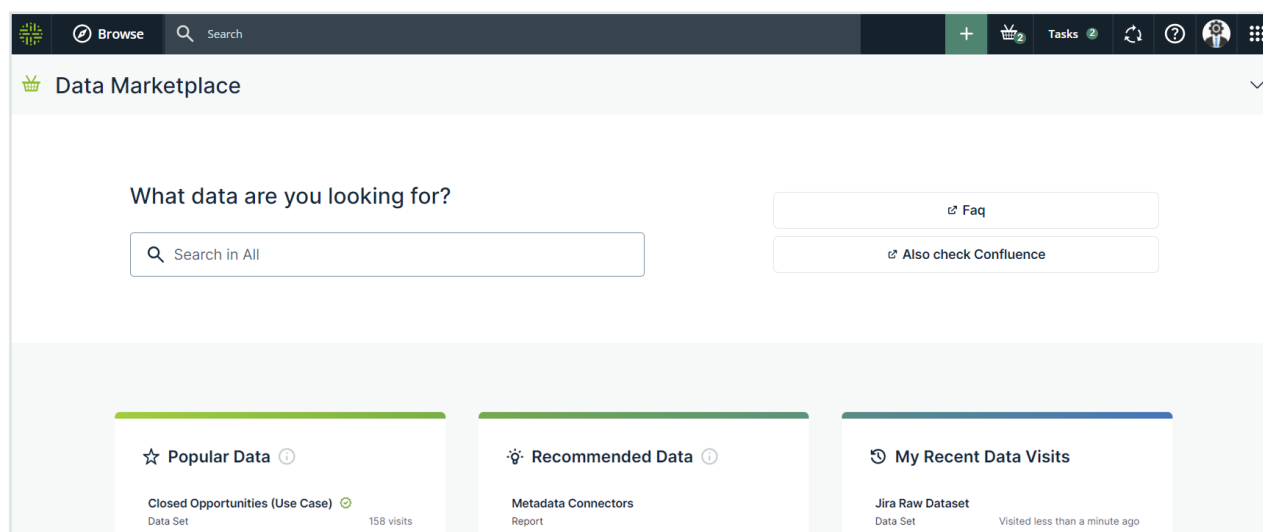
Browse Search

+ 2 Tasks 2

Data Marketplace

What data are you looking for?

Search in All

Faq

Also check Confluence

Popular Data

Closed Opportunities (Use Case)
Data Set 158 visits

Recommended Data

Metadata Connectors
Report

My Recent Data Visits

Jira Raw Dataset
Data Set Visited less than a minute ago